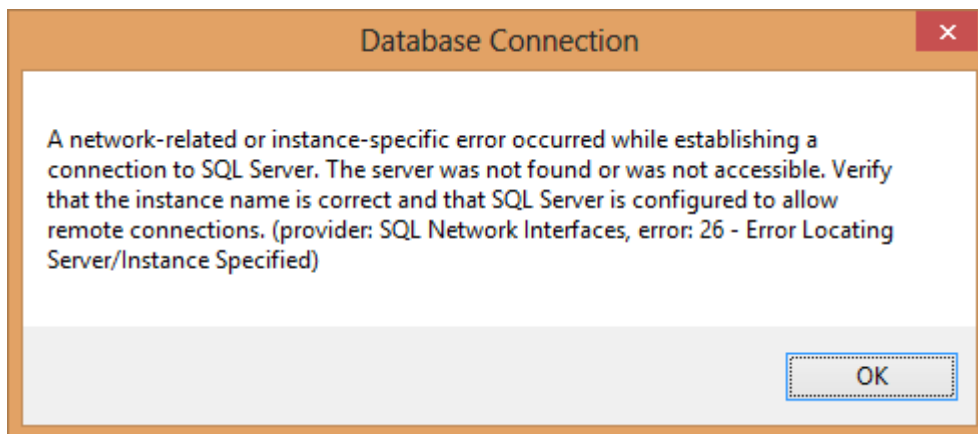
Database Connection

A network-related or instance-specific error occurred while establishing a connection to SQL Server. The server was not found or was not accessible. Verify that the instance name is correct and that SQL Server is configured to allow remote connections. (provider: SQL Network Interfaces, error: 26 - Error Locating Server/Instance Specified)

OK